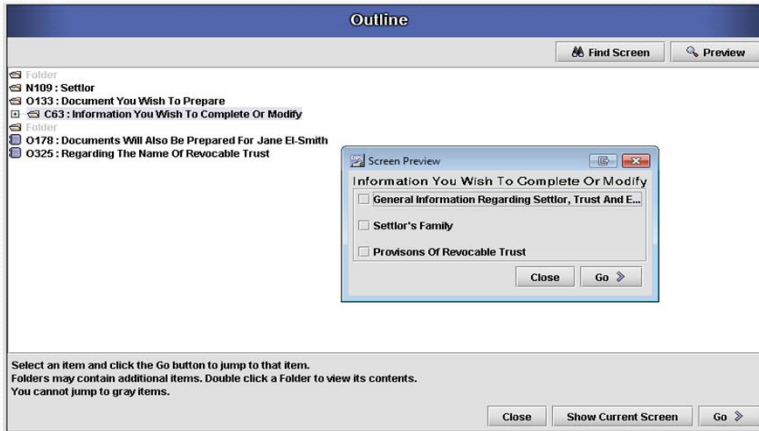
Outline

Find Screen
Preview

Folder
N109 : Settlor
O133 : Document You Wish To Prepare
C63 : Information You Wish To Complete Or Modify
Folder
O178 : Documents Will Also Be Prepared For Jane El-Smith
O325 : Regarding The Name Of Revocable Trust

Screen Preview
Information You Wish To Complete Or Modify
General Information Regarding Settlor, Trust And E...
Settlor's Family
Provisons Of Revocable Trust
Close
Go

Select an item and click the Go button to jump to that item.
Folders may contain additional items. Double click a Folder to view its contents.
You cannot jump to gray items.

Close
Show Current Screen
Go